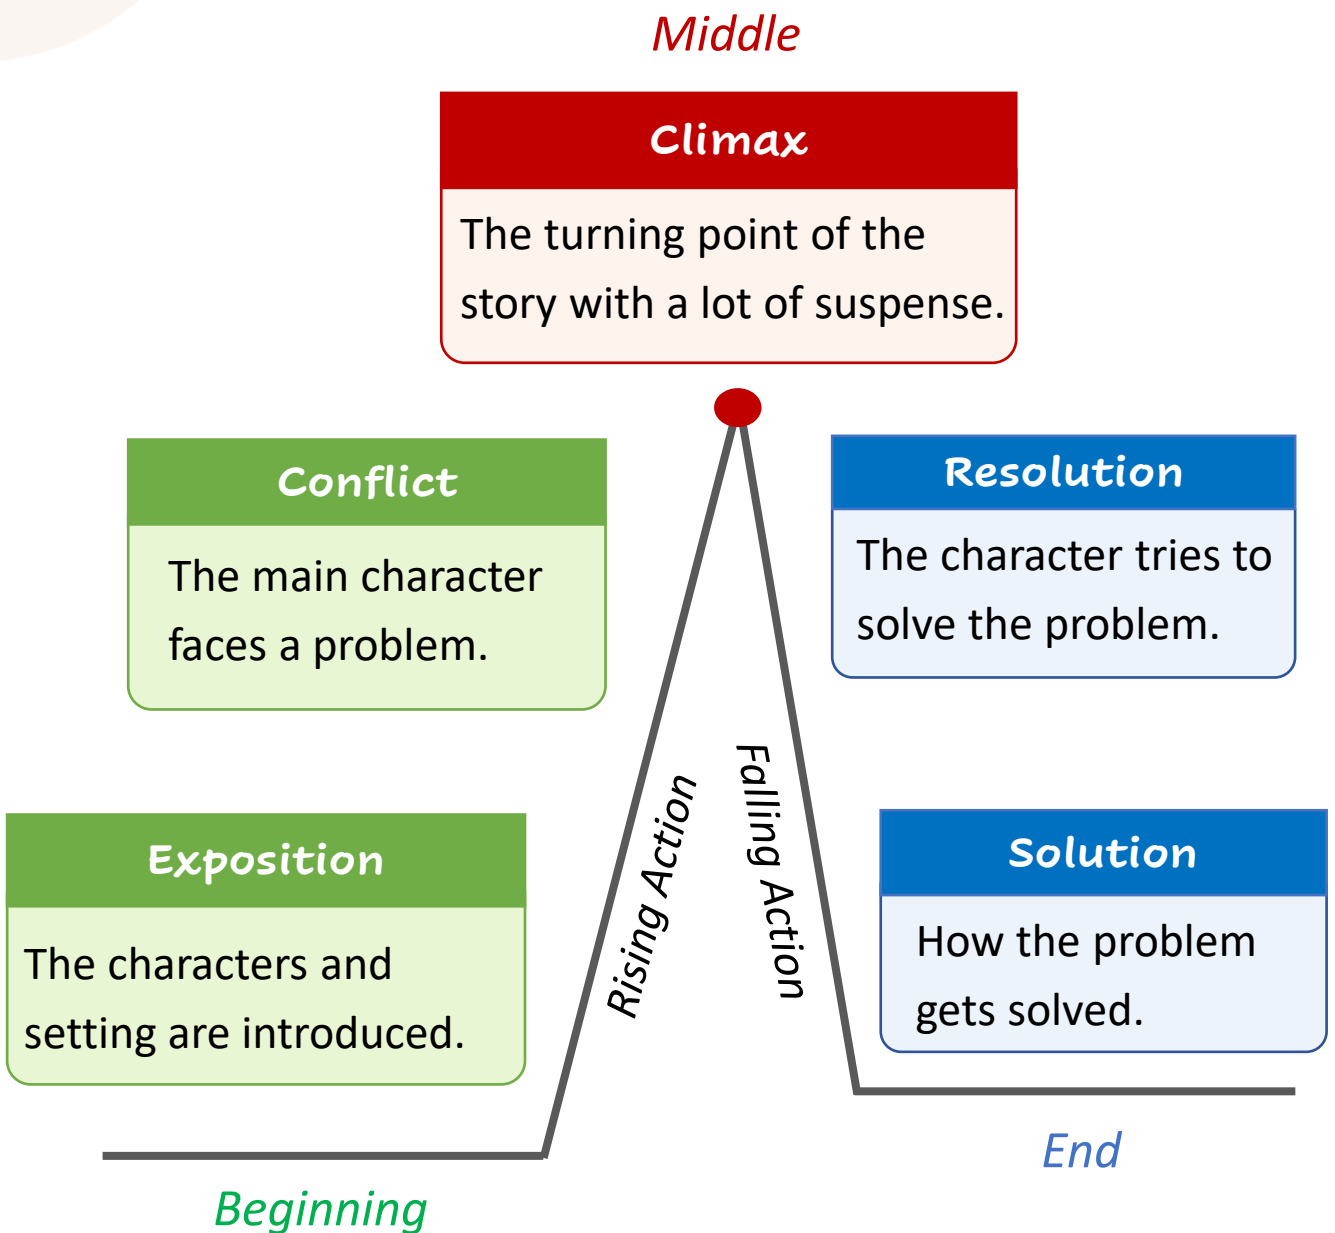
Middle

Climax

The turning point of the story with a lot of suspense.

Conflict

The main character faces a problem.

Resolution

The character tries to solve the problem.

Exposition

The characters and setting are introduced.

Rising Action

Falling Action

Solution

How the problem gets solved.

End

Beginning